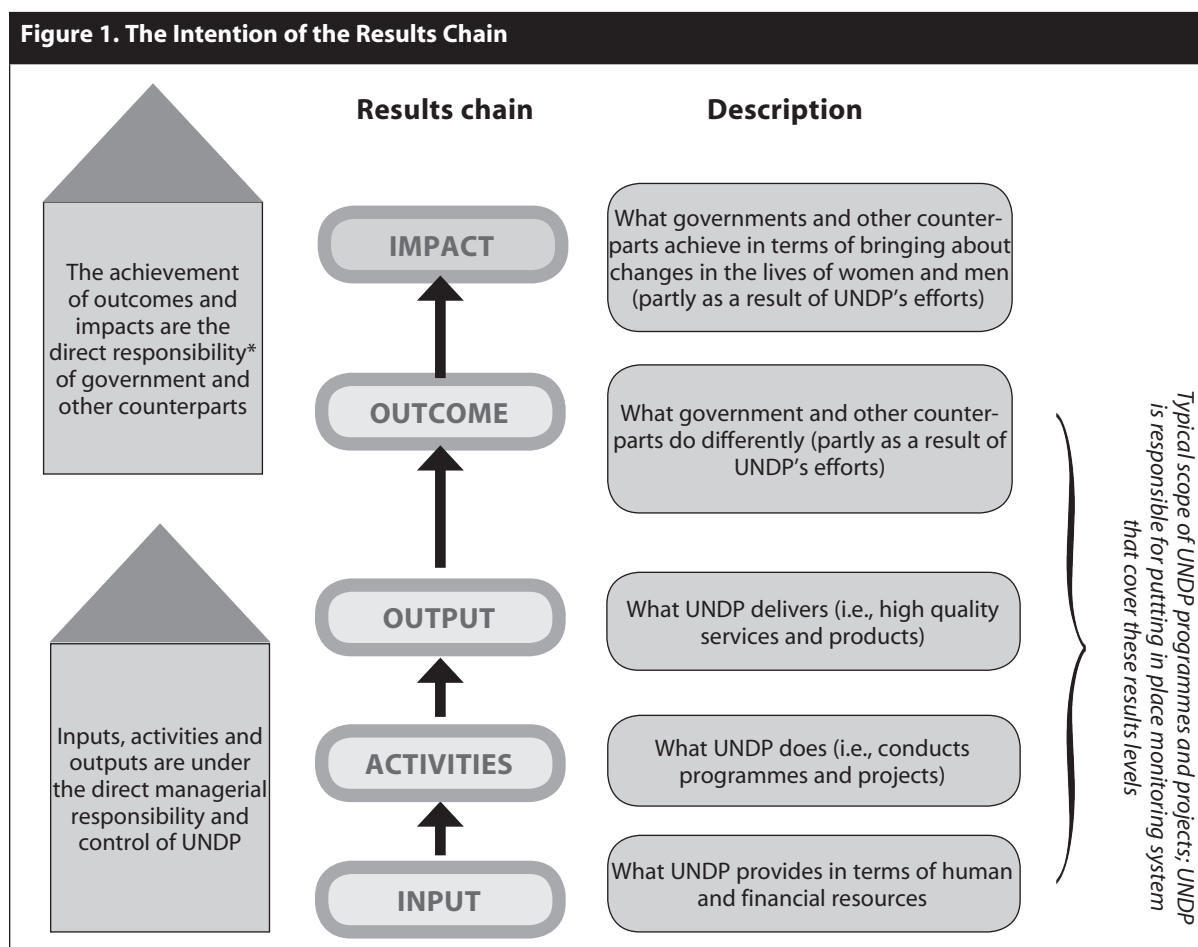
Figure 1. The Intention of the Results Chain

Results chain

Description

The achievement of outcomes and impacts are the direct responsibility* of government and other counterparts

IMPACT

What governments and other counterparts achieve in terms of bringing about changes in the lives of women and men (partly as a result of UNDP's efforts)

OUTCOME

What government and other counterparts do differently (partly as a result of UNDP's efforts)

Inputs, activities and outputs are under the direct managerial responsibility and control of UNDP

OUTPUT

What UNDP delivers (i.e., high quality services and products)

ACTIVITIES

What UNDP does (i.e., conducts programmes and projects)

INPUT

What UNDP provides in terms of human and financial resources

Typical scope of UNDP programmes and projects; UNDP is responsible for putting in place monitoring system that cover these results levels